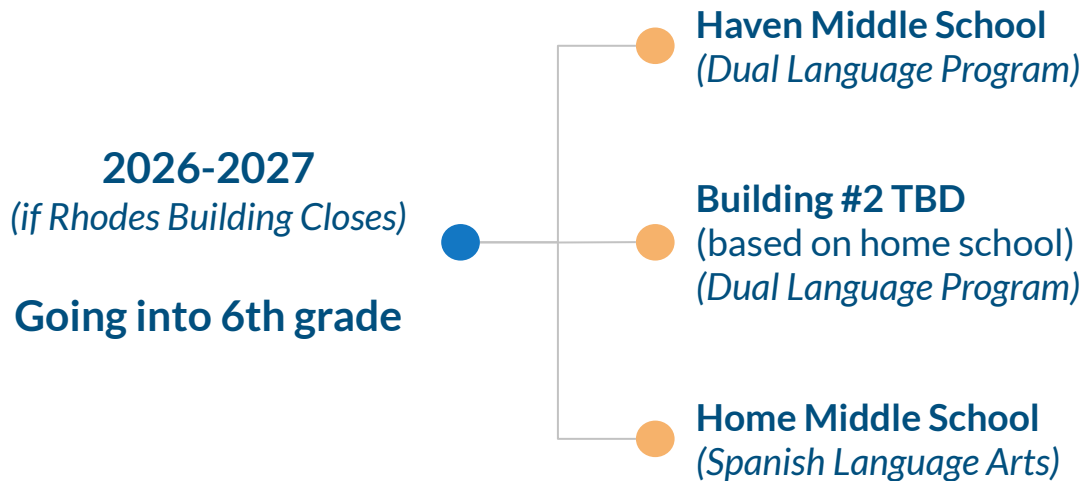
2026-2027
(if Rhodes Building Closes)

Going into 6th grade

Haven Middle School
(Dual Language Program)

Building #2 TBD
(based on home school)
(Dual Language Program)

Home Middle School
(Spanish Language Arts)